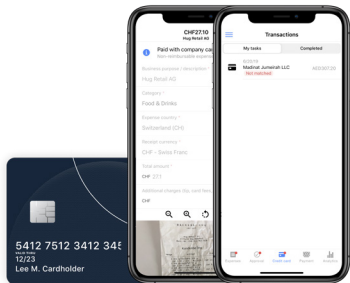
CHF27.10
Hug Retail AG

Paid with company ca
Non-reimbursable expense

Business purpose / description
Hug Retail AG

Category
Food & Drinks

Expense country
Switzerland (CH)

Receipt currency
CHF - Swiss Franc

Total amount
CHF 27.1

Additional charges (tip, cost fees)
CHF

Transactions

My tasks
Completed

8/20/19
Madinat Jumeirah LLC
Not matched
AED287.20

5412 7512 3412 345
12/23
Lee M. Cardholder

Expenses
Approve
Credit Card
Reports
Analytics